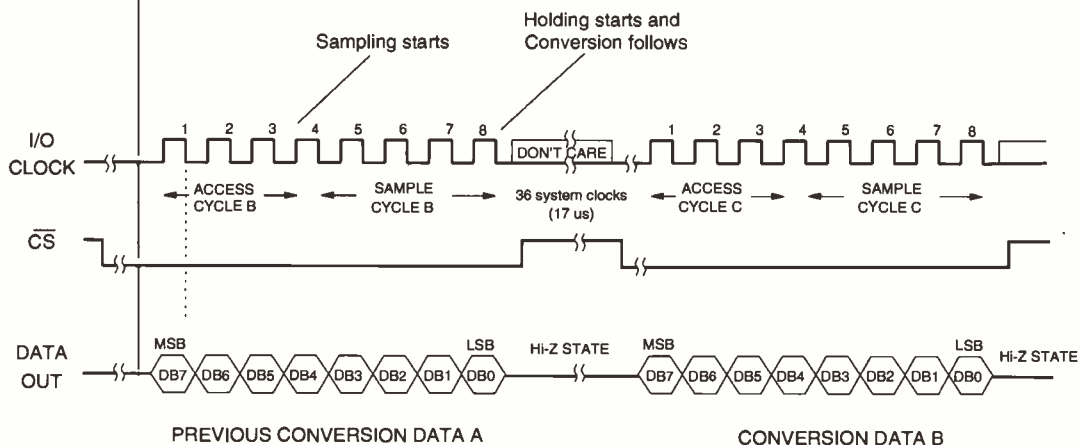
Holding starts and Conversion follows

Sampling starts

I/O CLOCK

1 2 3 4 5 6 7 8

DON'T CARE

1 2 3 4 5 6 7 8

ACCESS CYCLE B

SAMPLE CYCLE B

36 system clocks (17 us)

ACCESS CYCLE C

SAMPLE CYCLE C

$\overline{CS}$

DATA OUT

MSB

DB7 DB6 DB5 DB4 DB3 DB2 DB1 DB0

LSB

Hi-Z STATE

MSB

DB7 DB6 DB5 DB4 DB3 DB2 DB1 DB0

LSB

Hi-Z STATE

PREVIOUS CONVERSION DATA A

CONVERSION DATA B